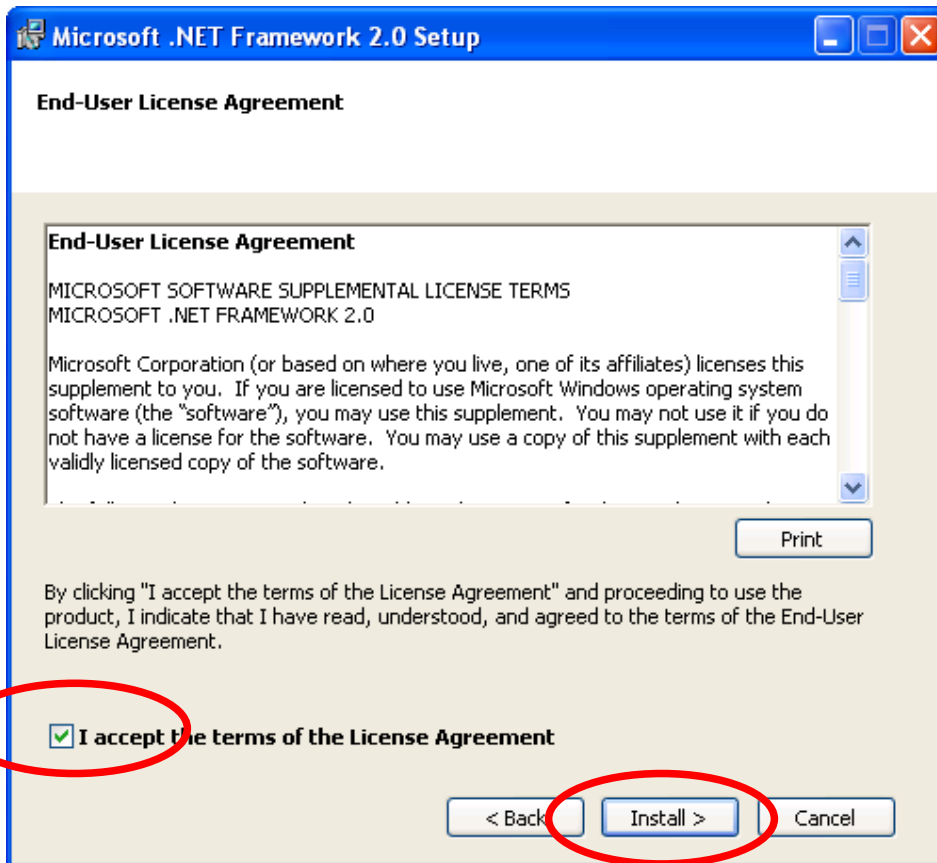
Microsoft .NET Framework 2.0 Setup

End-User License Agreement

End-User License Agreement

MICROSOFT SOFTWARE SUPPLEMENTAL LICENSE TERMS
MICROSOFT .NET FRAMEWORK 2.0

Microsoft Corporation (or based on where you live, one of its affiliates) licenses this supplement to you. If you are licensed to use Microsoft Windows operating system software (the "software"), you may use this supplement. You may not use it if you do not have a license for the software. You may use a copy of this supplement with each validly licensed copy of the software.

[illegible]

Print

By clicking "I accept the terms of the License Agreement" and proceeding to use the product, I indicate that I have read, understood, and agreed to the terms of the End-User License Agreement.

I accept the terms of the License Agreement

< Back

Install >

Cancel